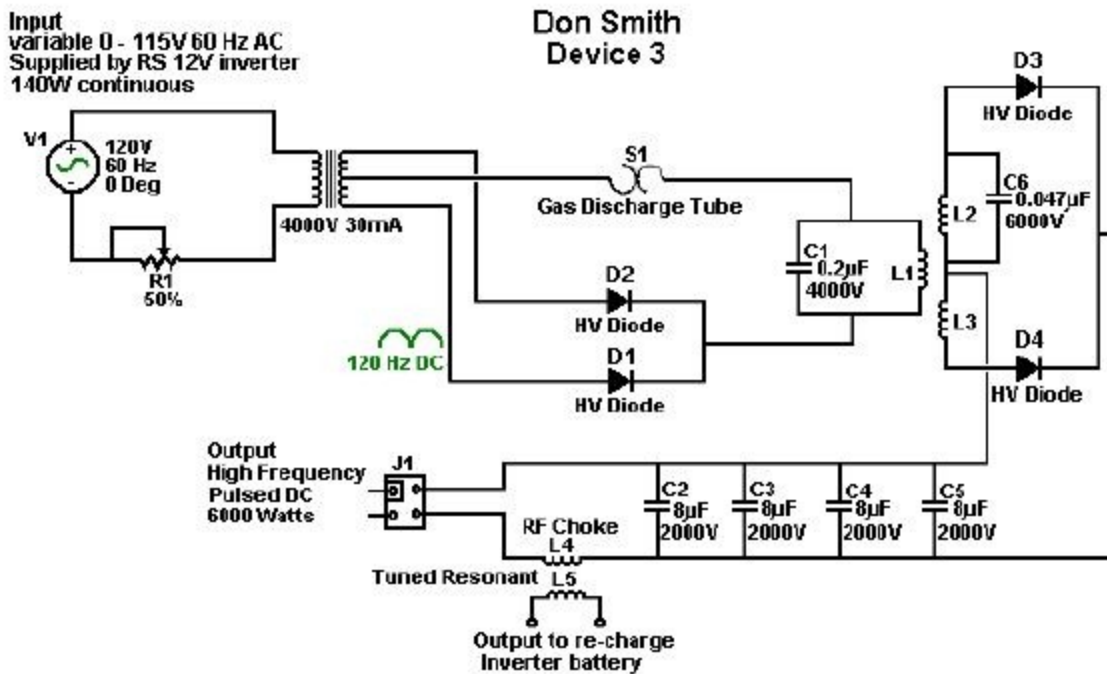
Input
variable 0 - 115V 60 Hz AC
Supplied by RS 12V inverter
140W continuous

Don Smith
Device 3

V1
120V
60 Hz
0 Deg

R1
50%

4000V 30mA

S1
Gas Discharge Tube

D3
HV Diode

C6
0.047µF
6000V

L2

C1
0.2µF
4000V

L1

D2
HV Diode

D1
HV Diode

120 Hz DC

L3

D4
HV Diode

Output
High Frequency
Pulsed DC
6000 Watts

J1

C2
8µF
2000V

C3
8µF
2000V

C4
8µF
2000V

C5
8µF
2000V

RF Choke
L4

Tuned Resonant
L5

Output to re-charge
Inverter battery